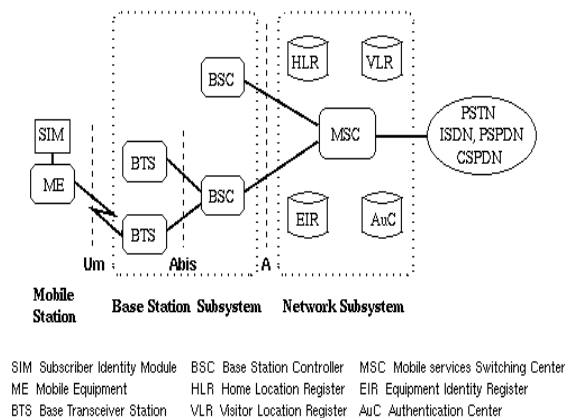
SIM

ME

BTS

BTS

BSC

BSC

HLR

VLR

MSC

EIR

AuC

PSTN
ISDN, PSPDN
CSPDN

Um

Abis

A

Mobile Station

Base Station Subsystem

Network Subsystem

SIM Subscriber Identity Module
ME Mobile Equipment
BTS Base Transceiver Station

BSC Base Station Controller
HLR Home Location Register
VLR Visitor Location Register

MSC Mobile services Switching Center
EIR Equipment Identity Register
AuC Authentication Center